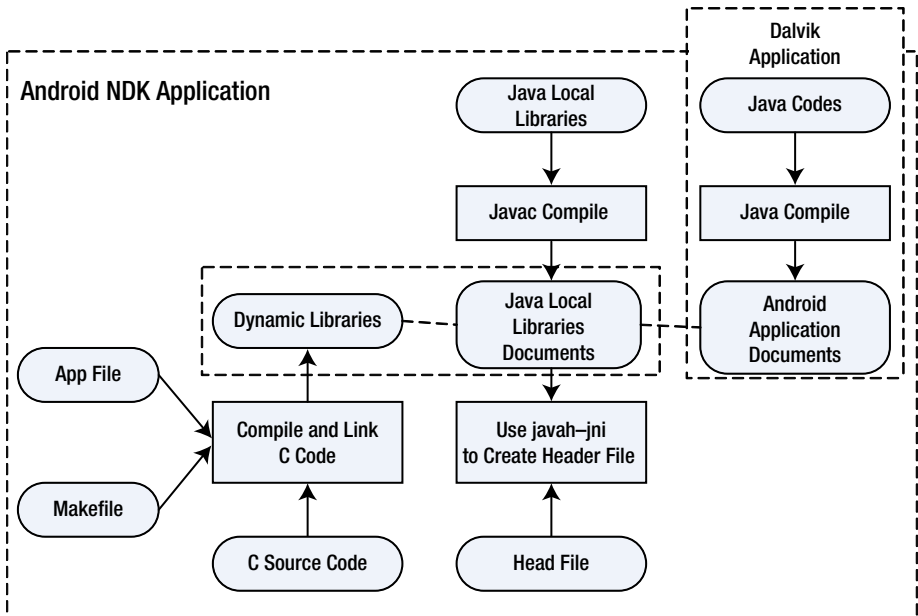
Dalvik Application

Android NDK Application

Java Local Libraries

Java Codes

Javac Compile

Java Compile

Dynamic Libraries

Java Local Libraries Documents

Android Application Documents

App File

Compile and Link C Code

Use javah–jni to Create Header File

Makefile

C Source Code

Head File